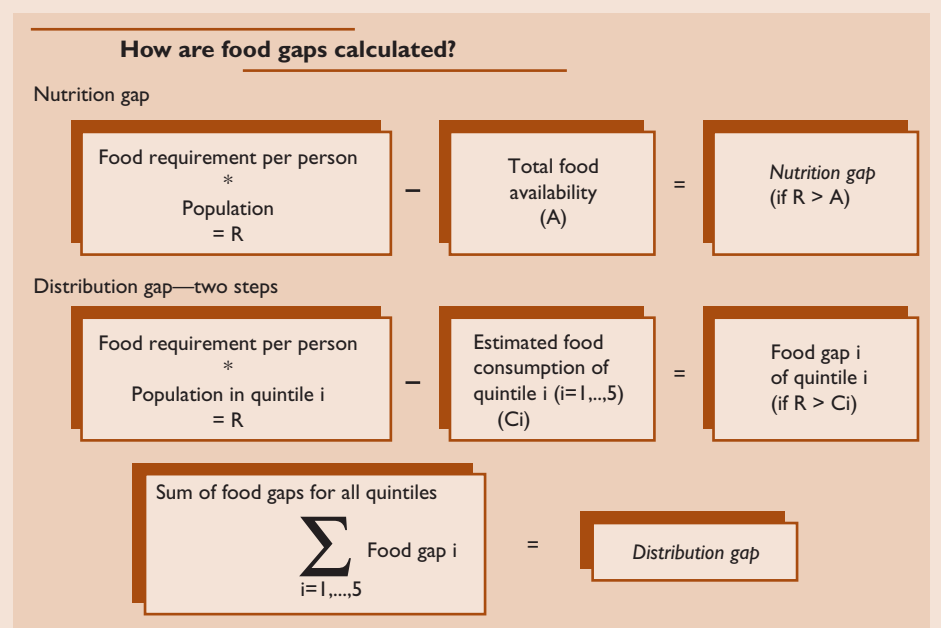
How are food gaps calculated?

Nutrition gap

Food requirement per person
*
Population
= R

–

Total food availability
(A)

=

*Nutrition gap*
(if R > A)

Distribution gap—two steps

Food requirement per person
*
Population in quintile i
= R

–

Estimated food consumption of quintile i (i=1,..,5)
(Ci)

=

Food gap i
of quintile i
(if R > Ci)

Sum of food gaps for all quintiles

$\sum_{i=1,...,5}$ Food gap i

=

*Distribution gap*